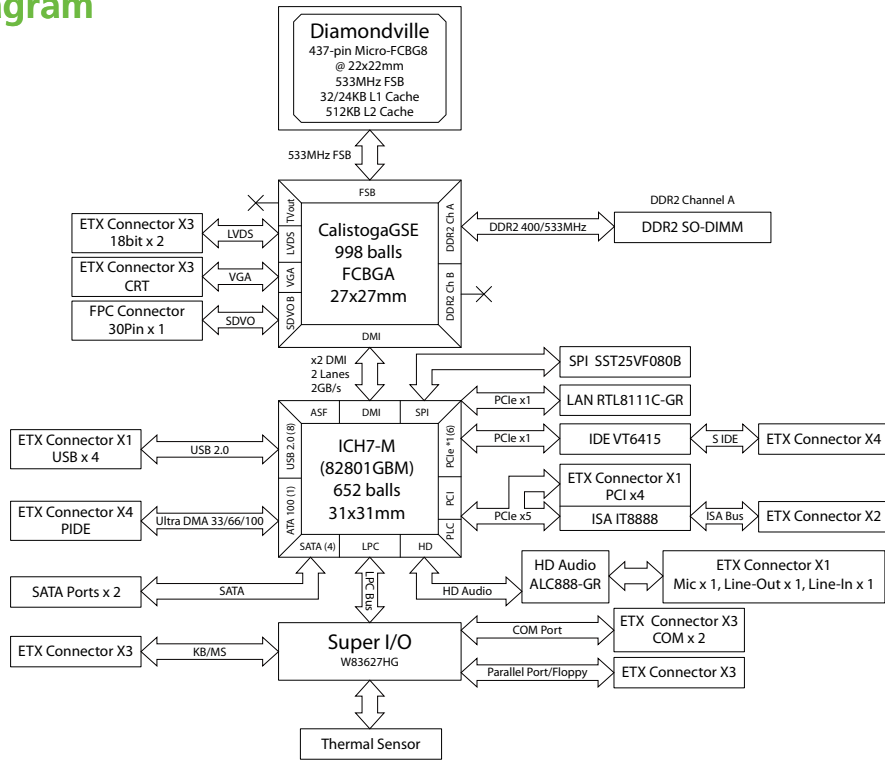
gram

Diamondville
437-pin Micro-FCBG8
@ 22x22mm
533MHz FSB
32/24KB L1 Cache
512KB L2 Cache

533MHz FSB

FSB
TVout
LVDS
VGA
SDVO B
CalistogaGSE
998 balls
FCBGA
27x27mm
DDR2 Ch A
DDR2 Ch B
DMI

ETX Connector X3
18bit x 2
LVDS
ETX Connector X3
CRT
VGA
FPC Connector
30Pin x 1
SDVO

DDR2 Channel A
DDR2 400/533MHz
DDR2 SO-DIMM

x2 DMI
2 Lanes
2GB/s

SPI SST25VF080B

ASF
DMI
SPI
USB 2.0 (8)
ATA 100 (1)
SATA (4)
LPC
HD
PCIe *(6)
PCI
PLC
ICH7-M
(82801GBM)
652 balls
31x31mm

PCIe x1
LAN RTL8111C-GR
PCIe x1
IDE VT6415
S IDE
ETX Connector X4
ETX Connector X1
PCI x4
PCIe x5
ISA IT8888
ISA Bus
ETX Connector X2

ETX Connector X1
USB x 4
USB 2.0
ETX Connector X4
PIDE
Ultra DMA 33/66/100
SATA Ports x 2
SATA

LPC Bus
HD Audio
HD Audio
ALC888-GR
ETX Connector X1
Mic x 1, Line-Out x 1, Line-In x 1

ETX Connector X3
KB/MS
Super I/O
W83627HG
COM Port
ETX Connector X3
COM x 2
Parallel Port/Floppy
ETX Connector X3

Thermal Sensor